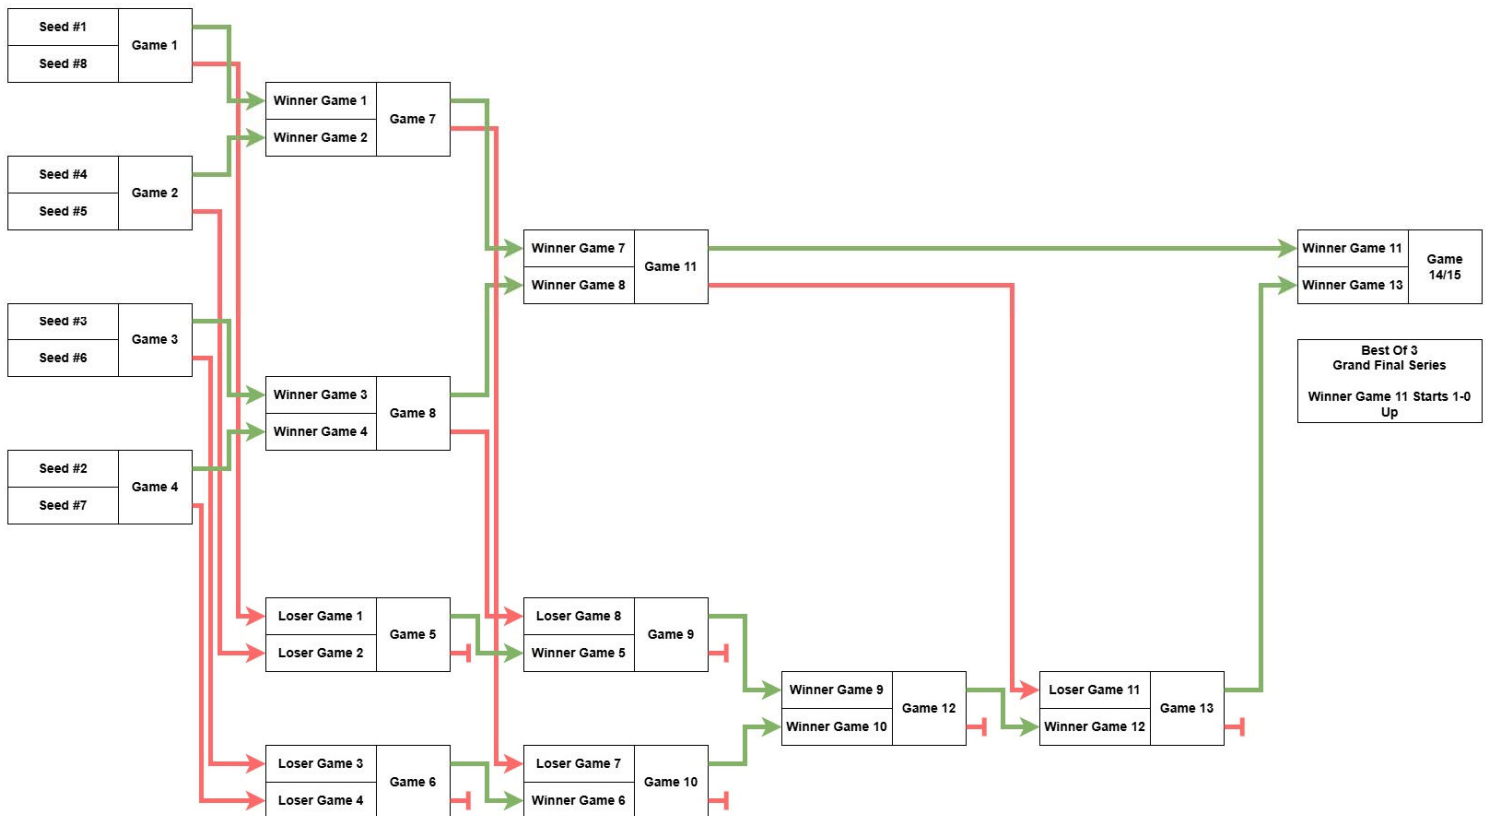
Seed #1
Seed #8
Game 1

Seed #4
Seed #5
Game 2

Seed #3
Seed #6
Game 3

Seed #2
Seed #7
Game 4

Winner Game 1
Winner Game 2
Game 7

Winner Game 3
Winner Game 4
Game 8

Winner Game 7
Winner Game 8
Game 11

Winner Game 11
Winner Game 13
Game 14/15

Best Of 3
Grand Final Series

Winner Game 11 Starts 1-0 Up

Loser Game 1
Loser Game 2
Game 5

Loser Game 3
Loser Game 4
Game 6

Loser Game 8
Winner Game 5
Game 9

Loser Game 7
Winner Game 6
Game 10

Winner Game 9
Winner Game 10
Game 12

Loser Game 11
Winner Game 12
Game 13